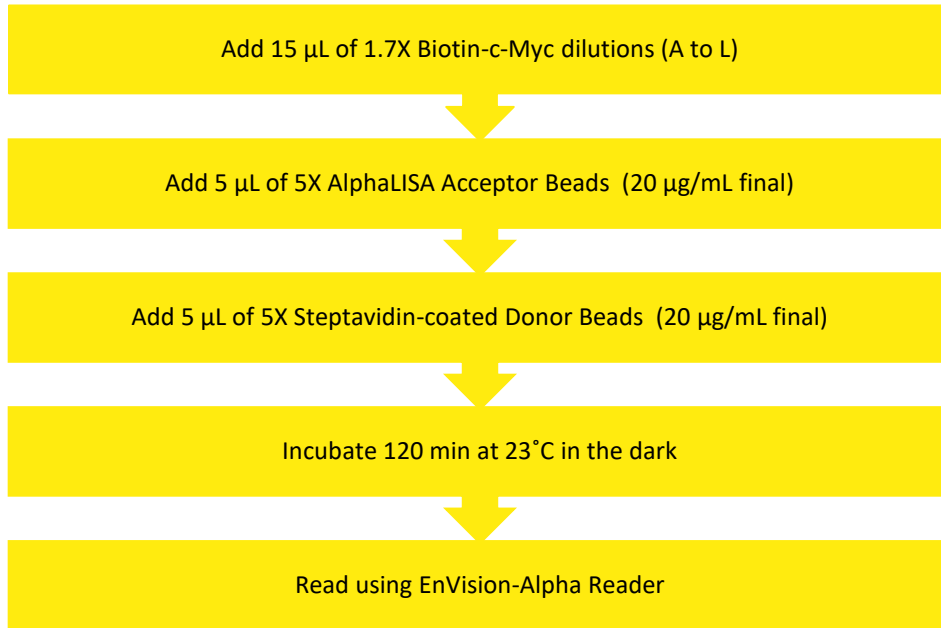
Add 15 µL of 1.7X Biotin-c-Myc dilutions (A to L)

Add 5 µL of 5X AlphaLISA Acceptor Beads (20 µg/mL final)

Add 5 µL of 5X Steptavidin-coated Donor Beads (20 µg/mL final)

Incubate 120 min at 23˚C in the dark

Read using EnVision-Alpha Reader